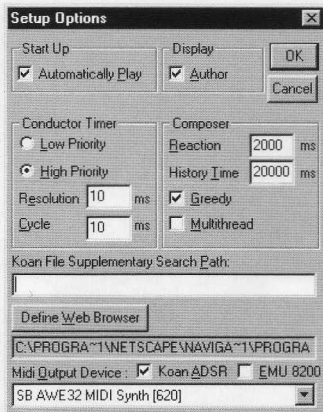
Setup Options

Start Up
Automatically Play

Display
Author

OK
Cancel

Conductor Timer
Low Priority
High Priority
Resolution 10 ms
Cycle 10 ms

Composer
Reaction 2000 ms
History Time 20000 ms
Greedy
Multithread

Koan File Supplementary Search Path:

Define Web Browser

C:\PROGRA~1\NETSCAPE\NAVIGA~1\PROGRA

Midi Output Device : Koan ADSR EMU 8200
SB AWE32 MIDI Synth [620]